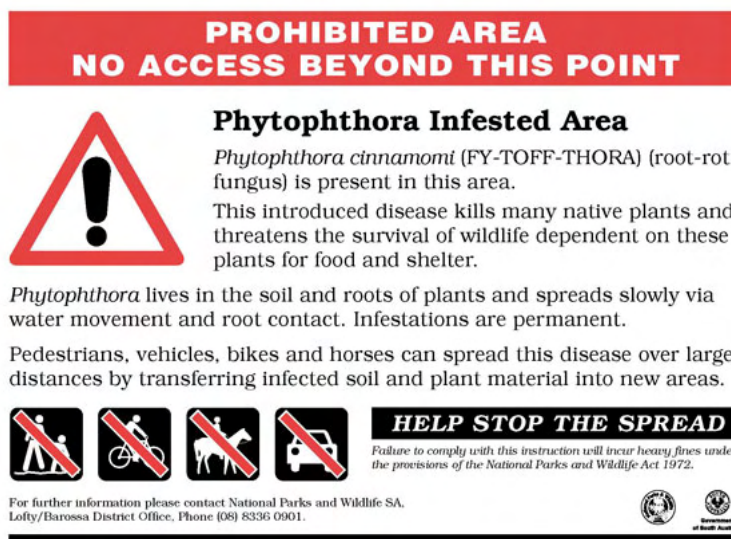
PROHIBITED AREA
NO ACCESS BEYOND THIS POINT

Phytophthora Infested Area

Phytophthora cinnamomi (FY-TOFF-THORA) (root-rot fungus) is present in this area.

This introduced disease kills many native plants and threatens the survival of wildlife dependent on these plants for food and shelter.

Phytophthora lives in the soil and roots of plants and spreads slowly via water movement and root contact. Infestations are permanent.

Pedestrians, vehicles, bikes and horses can spread this disease over large distances by transferring infected soil and plant material into new areas.

HELP STOP THE SPREAD

Failure to comply with this instruction will incur heavy fines under the provisions of the National Parks and Wildlife Act 1972.

For further information please contact National Parks and Wildlife SA, Lofty/Barossa District Office, Phone (08) 8336 0901.

Government of South Aus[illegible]